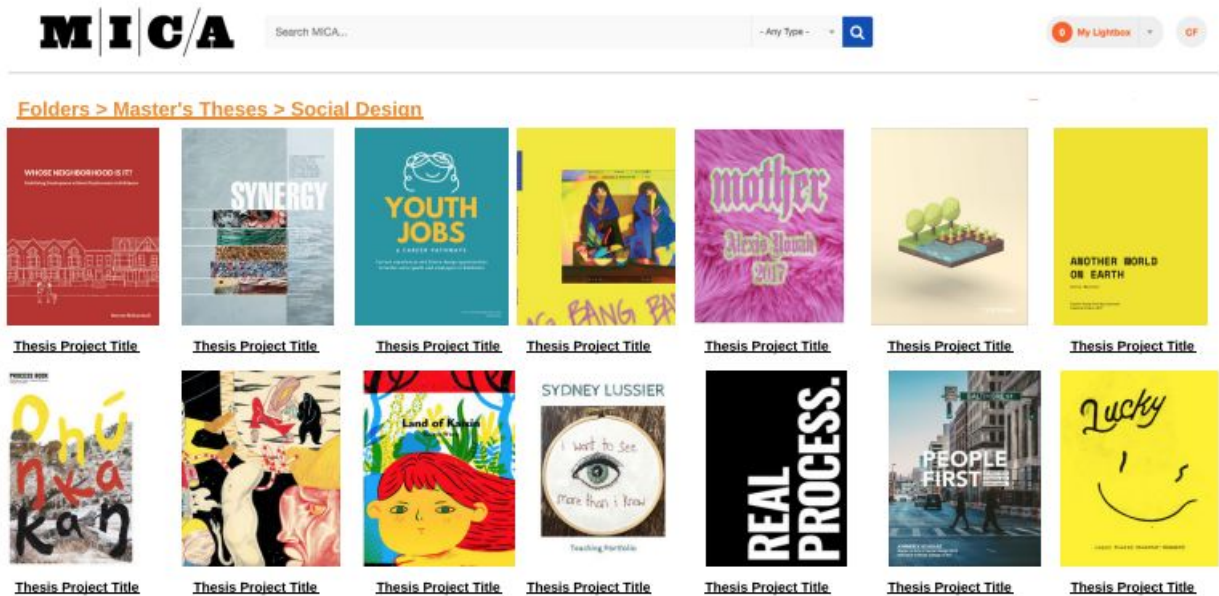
M|I|C/A

Search MICA...

- Any Type -

0 My Lightbox

CF

Folders > Master's Theses > Social Design

WHOSE NEIGHBORHOOD IS IT?

SYNERGY

YOUTH JOBS

A CAREER PATHWAYS

BANG BANG BA

mother

Alexis Yoush 2017

ANOTHER WORLD ON EARTH

Thesis Project Title

Thesis Project Title

Thesis Project Title

Thesis Project Title

Thesis Project Title

Thesis Project Title

Thesis Project Title

PROCESS BOOK

Ohúnkakan

Land of Kaxin

SYDNEY LUSSIER

i want to see more than i know

Teaching Portfolio

REAL PROCESS.

PEOPLE FIRST

Lucky

Thesis Project Title

Thesis Project Title

Thesis Project Title

Thesis Project Title

Thesis Project Title

Thesis Project Title

Thesis Project Title